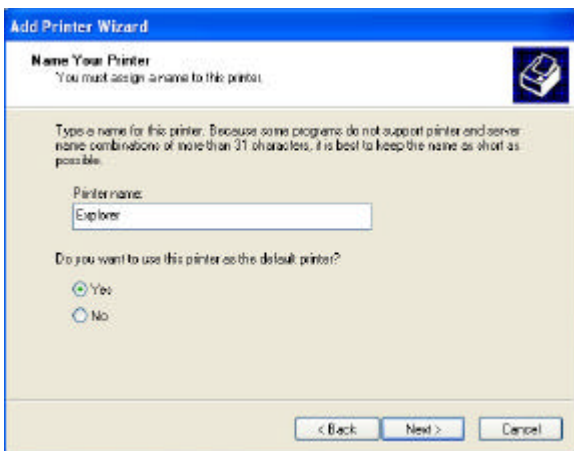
Add Printer Wizard

Name Your Printer
You must assign a name to this printer.

Type a name for this printer. Because some programs do not support printer and server name combinations of more than 31 characters, it is best to keep the name as short as possible.

Printer name:
Explorer

Do you want to use this printer as the default printer?

Yes
No

< Back
Next >
Cancel